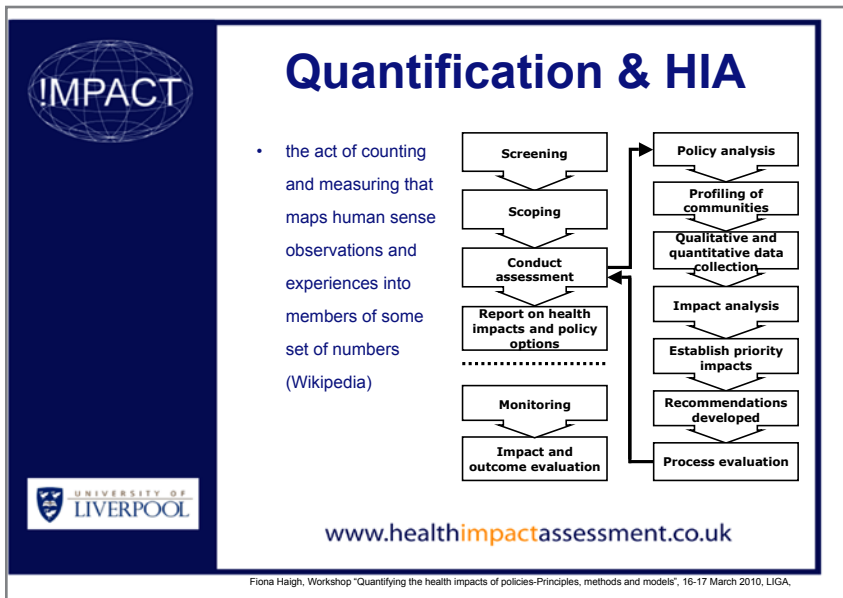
!MPACT

Quantification & HIA

• the act of counting and measuring that maps human sense observations and experiences into members of some set of numbers (Wikipedia)

Screening

Scoping

Conduct assessment

Report on health impacts and policy options

Monitoring

Impact and outcome evaluation

Policy analysis

Profiling of communities

Qualitative and quantitative data collection

Impact analysis

Establish priority impacts

Recommendations developed

Process evaluation

UNIVERSITY OF LIVERPOOL

www.healthimpactassessment.co.uk

Fiona Haigh, Workshop "Quantifying the health impacts of policies-Principles, methods and models", 16-17 March 2010, LIGA,